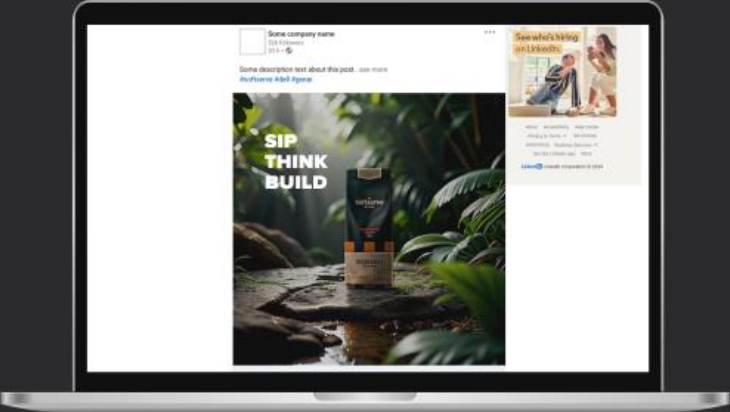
Some company name
326 Followers
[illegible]

Some description text about this post...see more
#softserve #dell #gear

SIP
THINK
BUILD

See who's hiring on LinkedIn.

About Accessibility Help Center
Privacy & Terms Ad Choices
Advertising Business Services
Get the LinkedIn app More

LinkedIn LinkedIn Corporation © 2024